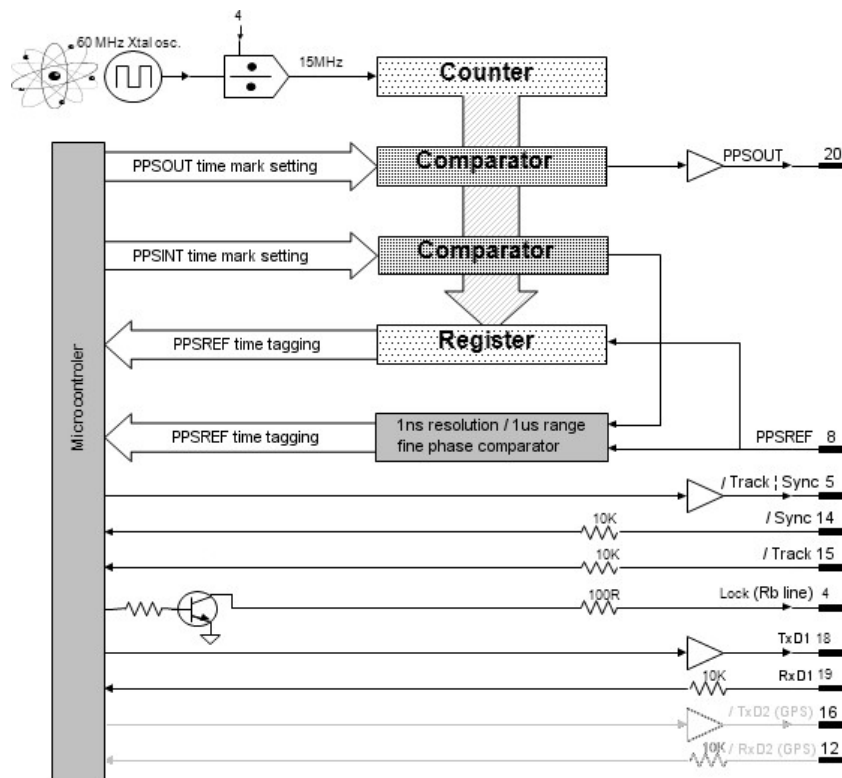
60 MHz Xtal osc.

4

15MHz

Counter

Comparator

PPSOUT time mark setting

PPSOUT

20

Comparator

PPSINT time mark setting

Register

PPSREF time tagging

Microcontroler

1ns resolution / 1us range fine phase comparator

PPSREF time tagging

PPSREF 8

/ Track ¦ Sync 5

10K

/ Sync 14

10K

/ Track 15

100R

Lock (Rb line) 4

TxD1 18

10K

RxD1 19

/ TxD2 (GPS) 16

10K / RxD2 (GPS) 12